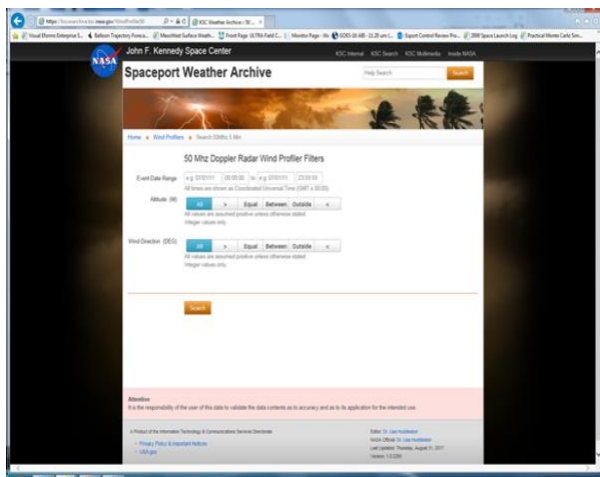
https://kscweather.ksc.nasa.gov/WindProfiler50

KSC Weather Archive / 50...

Visual Eforms Enterprise S... Balloon Trajectory Foreca... MesoWest Surface Weath... Front Page: ULTRA Field C... Monitor Page - Wc GOES-16 ABI - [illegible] Export Control Review Pro... 2008 Space Launch Log Practical Monte Carlo Sim...

NASA

John F. Kennedy Space Center

KSC Internal KSC Search KSC Multimedia Inside NASA

Spaceport Weather Archive

Help Search

Search

Home » Wind Profilers » Search 50Mhz 5 Min

50 Mhz Doppler Radar Wind Profiler Filters

Event Date Range e.g. 07/01/11 00:00:00 to e.g. 07/01/11 23:59:59

All times are shown as Coordinated Universal Time (GMT ±00:00)

Altitude (M) All > Equal Between Outside <

All values are assumed positive unless otherwise stated.

Integer values only.

Wind Direction (DEG) All > Equal Between Outside <

All values are assumed positive unless otherwise stated.

Integer values only.

Search

Attention

It is the responsibility of the user of this data to validate the data contents as to accuracy and as to its application for the intended use.

A Product of the Information Technology & Communications Services Directorate

Privacy Policy & Important Notices

USA.gov

Editor: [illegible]

NASA Official: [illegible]

Last Updated: Thursday, August 31, 2017

Version: 1.0.2205